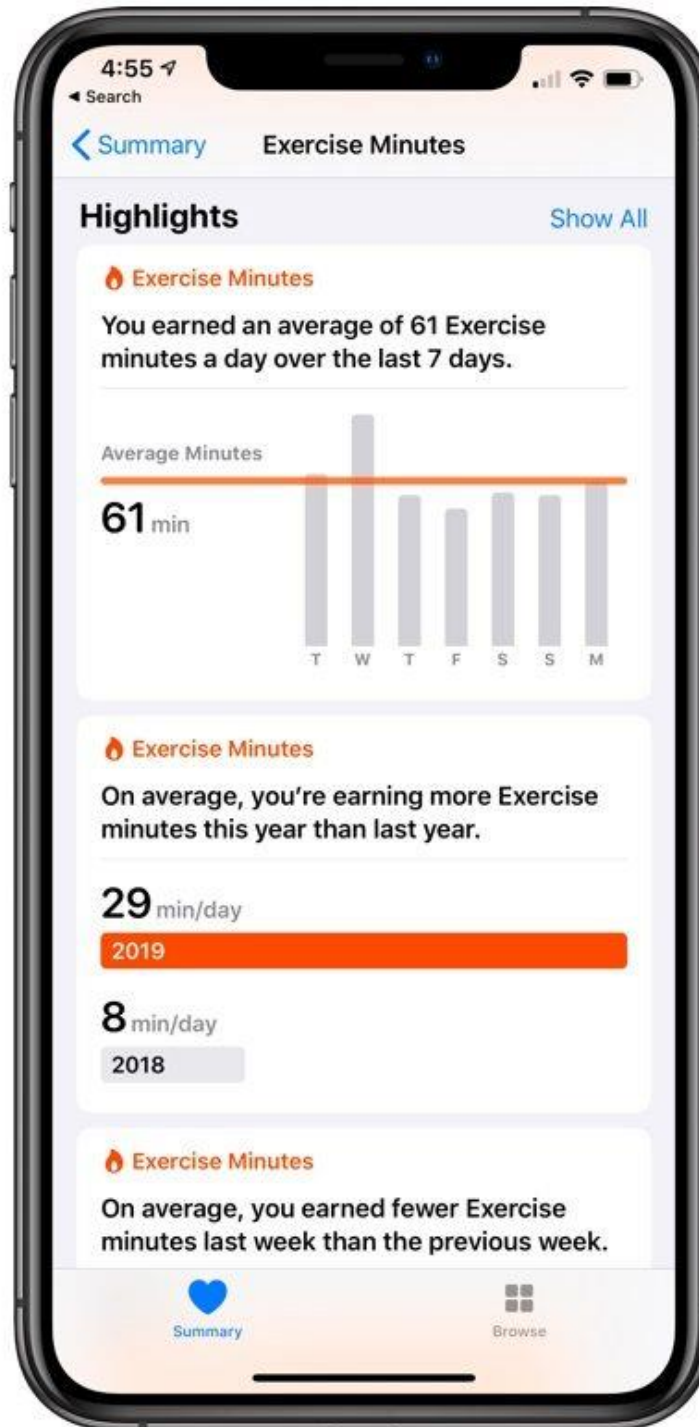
4:55
◂ Search

Summary Exercise Minutes

Highlights Show All

Exercise Minutes

You earned an average of 61 Exercise minutes a day over the last 7 days.

Average Minutes

61 min

T W T F S S M

Exercise Minutes

On average, you're earning more Exercise minutes this year than last year.

29 min/day

2019

8 min/day

2018

Exercise Minutes

On average, you earned fewer Exercise minutes last week than the previous week.

Summary Browse